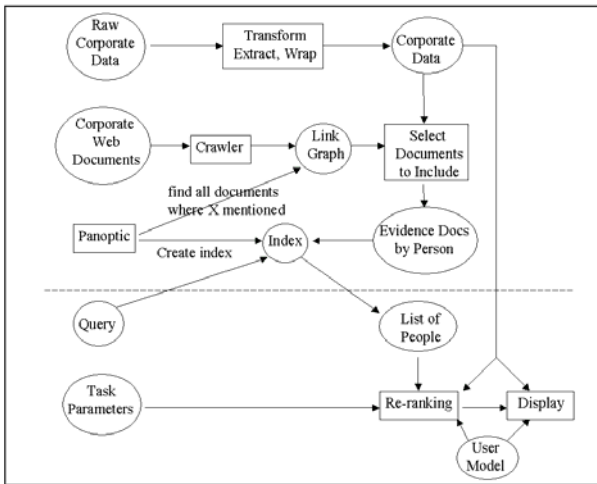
Raw Corporate Data

Transform Extract, Wrap

Corporate Data

Corporate Web Documents

Crawler

Link Graph

Select Documents to Include

find all documents where X mentioned

Panoptic

Create index

Index

Evidence Docs by Person

Query

List of People

Task Parameters

Re-ranking

Display

User Model